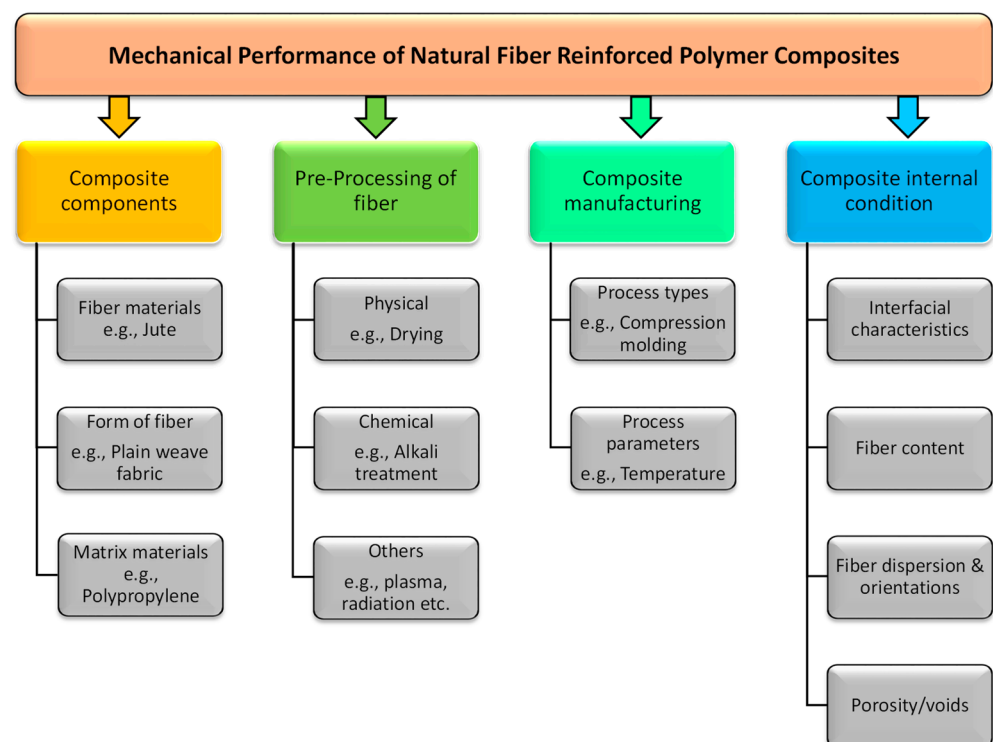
Mechanical Performance of Natural Fiber Reinforced Polymer Composites

Composite components

Fiber materials e.g., Jute

Form of fiber e.g., Plain weave fabric

Matrix materials e.g., Polypropylene

Pre-Processing of fiber

Physical e.g., Drying

Chemical e.g., Alkali treatment

Others e.g., plasma, radiation etc.

Composite manufacturing

Process types e.g., Compression molding

Process parameters e.g., Temperature

Composite internal condition

Interfacial characteristics

Fiber content

Fiber dispersion & orientations

Porosity/voids